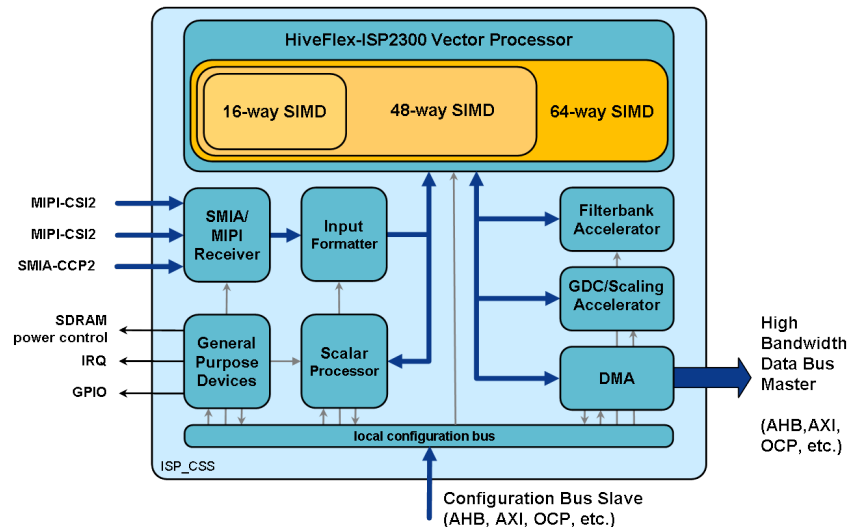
HiveFlex-ISP2300 Vector Processor

16-way SIMD

48-way SIMD

64-way SIMD

MIPI-CSI2

MIPI-CSI2

SMIA-CCP2

SMIA/ MIPI Receiver

Input Formatter

Filterbank Accelerator

GDC/Scaling Accelerator

SDRAM power control

IRQ

GPIO

General Purpose Devices

Scalar Processor

DMA

High Bandwidth Data Bus Master

(AHB,AXI, OCP, etc.)

local configuration bus

ISP_CSS

Configuration Bus Slave (AHB, AXI, OCP, etc.)